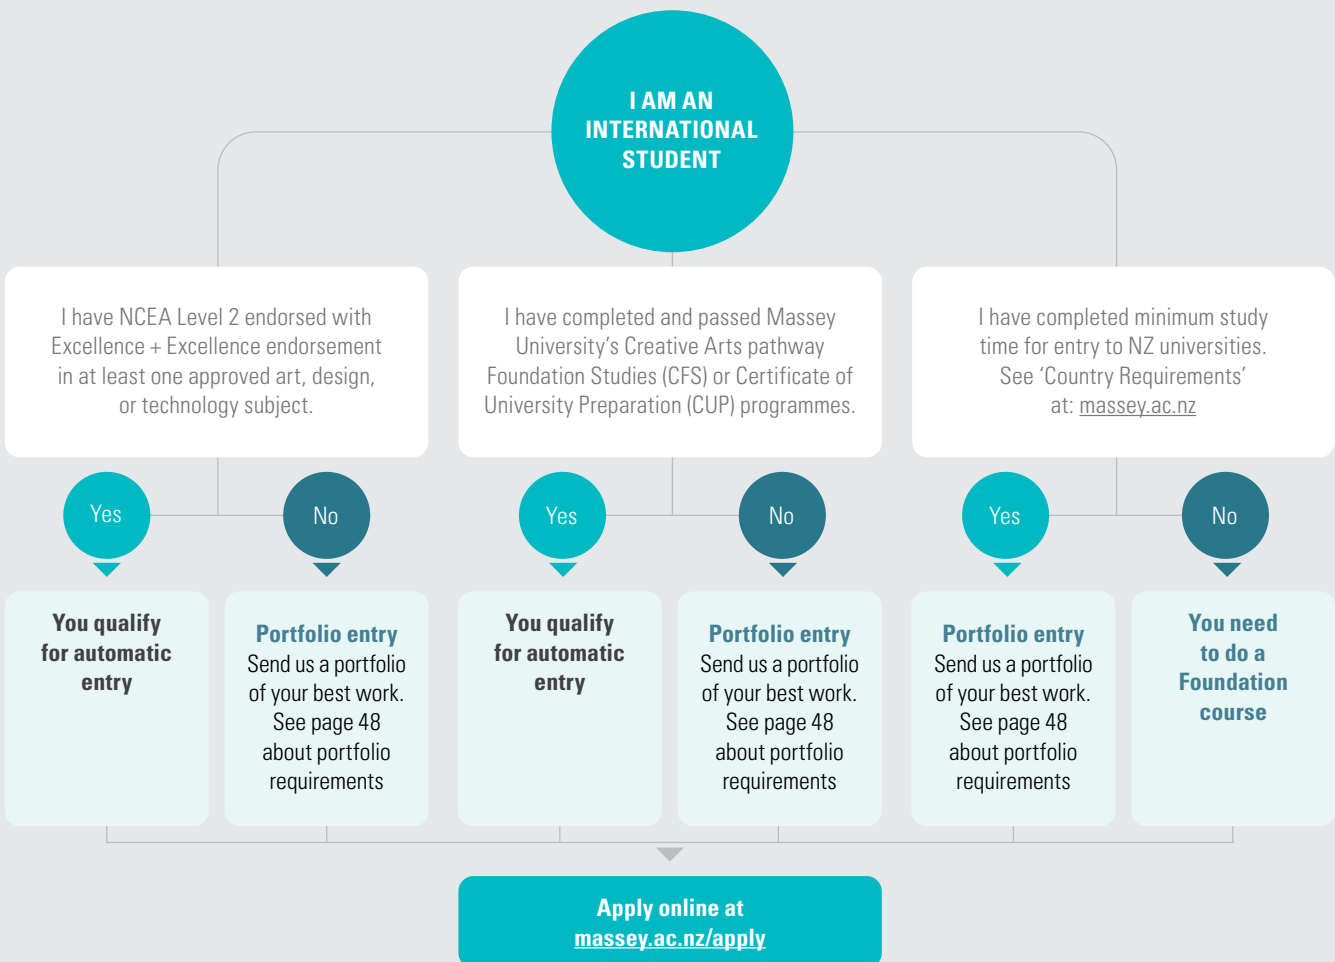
I AM AN INTERNATIONAL STUDENT

I have NCEA Level 2 endorsed with Excellence + Excellence endorsement in at least one approved art, design, or technology subject.

Yes

No

You qualify for automatic entry

Portfolio entry
Send us a portfolio of your best work. See page 48 about portfolio requirements

I have completed and passed Massey University's Creative Arts pathway Foundation Studies (CFS) or Certificate of University Preparation (CUP) programmes.

Yes

No

You qualify for automatic entry

Portfolio entry
Send us a portfolio of your best work. See page 48 about portfolio requirements

I have completed minimum study time for entry to NZ universities. See 'Country Requirements' at: massey.ac.nz

Yes

No

Portfolio entry
Send us a portfolio of your best work. See page 48 about portfolio requirements

You need to do a Foundation course

Apply online at massey.ac.nz/apply